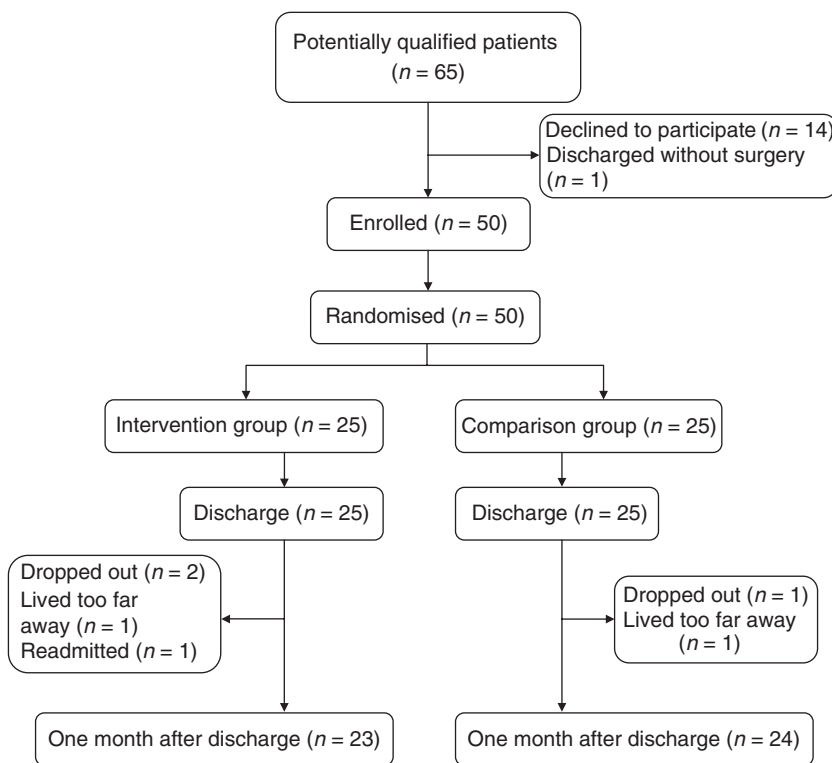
Potentially qualified patients ($n = 65$)

Declined to participate ($n = 14$)
Discharged without surgery ($n = 1$)

Enrolled ($n = 50$)

Randomised ($n = 50$)

Intervention group ($n = 25$)

Comparison group ($n = 25$)

Discharge ($n = 25$)

Discharge ($n = 25$)

Dropped out ($n = 2$)
Lived too far away ($n = 1$)
Readmitted ($n = 1$)

Dropped out ($n = 1$)
Lived too far away ($n = 1$)

One month after discharge ($n = 23$)

One month after discharge ($n = 24$)